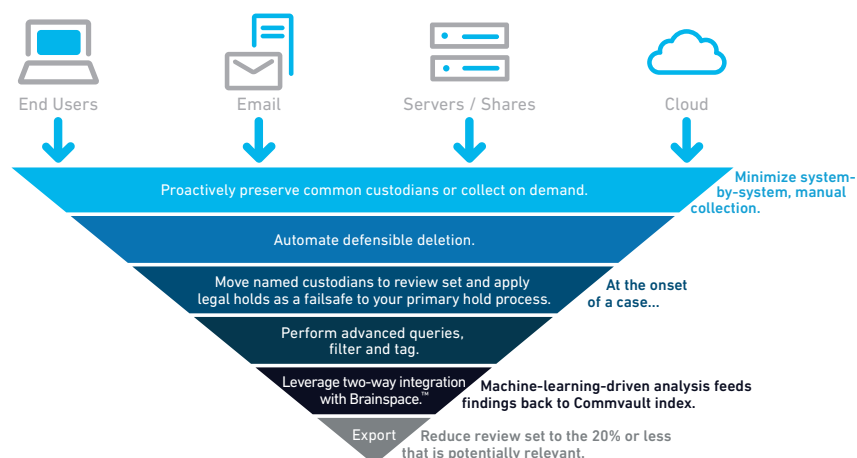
End Users

Email

Servers / Shares

Cloud

Proactively preserve common custodians or collect on demand.

Minimize system-by-system, manual collection.

Automate defensible deletion.

Move named custodians to review set and apply legal holds as a failsafe to your primary hold process.

At the onset of a case...

Perform advanced queries, filter and tag.

Leverage two-way integration with Brainspace.™

Machine-learning-driven analysis feeds findings back to Commvault index.

Export

Reduce review set to the 20% or less that is potentially relevant.